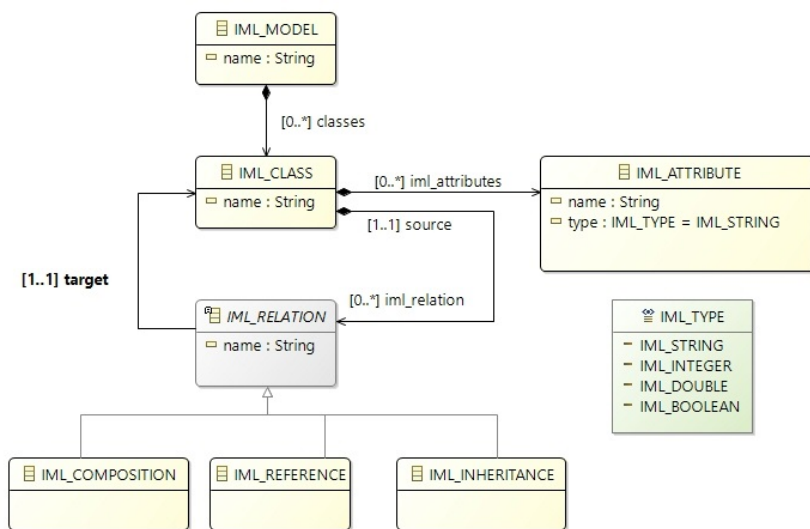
IML_MODEL

name : String

[0..*] classes

IML_CLASS

name : String

[0..*] iml_attributes

[1..1] source

IML_ATTRIBUTE

name : String

type : IML_TYPE = IML_STRING

[1..1] target

[0..*] iml_relation

IML_RELATION

name : String

IML_TYPE

IML_STRING

IML_INTEGER

IML_DOUBLE

IML_BOOLEAN

IML_COMPOSITION

IML_REFERENCE

IML_INHERITANCE